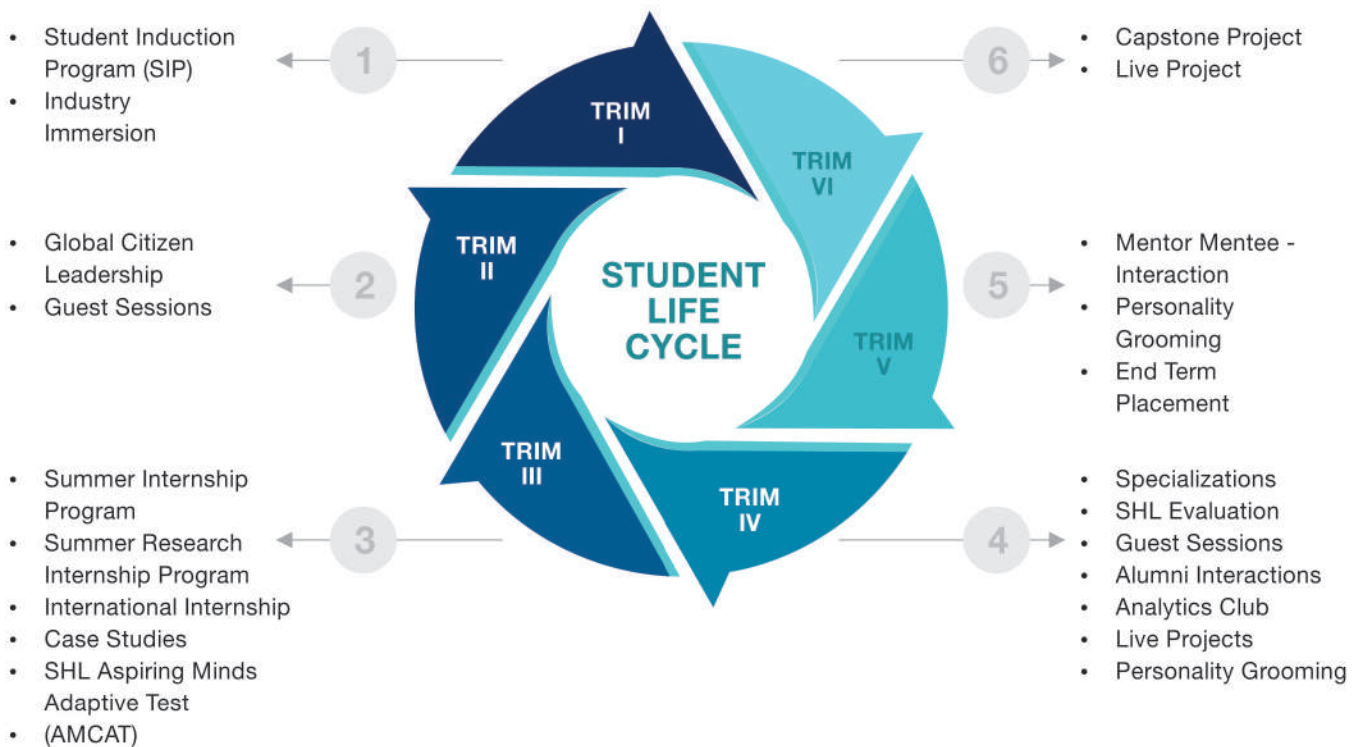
- Student Induction Program (SIP)
- Industry Immersion

1

- Global Citizen Leadership
- Guest Sessions

2

- Summer Internship Program
- Summer Research Internship Program
- International Internship
- Case Studies
- SHL Aspiring Minds Adaptive Test
- (AMCAT)

3

TRIM I

TRIM II

TRIM III

TRIM IV

TRIM V

TRIM VI

STUDENT LIFE CYCLE

6

- Capstone Project
- Live Project

5

- Mentor Mentee - Interaction
- Personality Grooming
- End Term Placement

4

- Specializations
- SHL Evaluation
- Guest Sessions
- Alumni Interactions
- Analytics Club
- Live Projects
- Personality Grooming